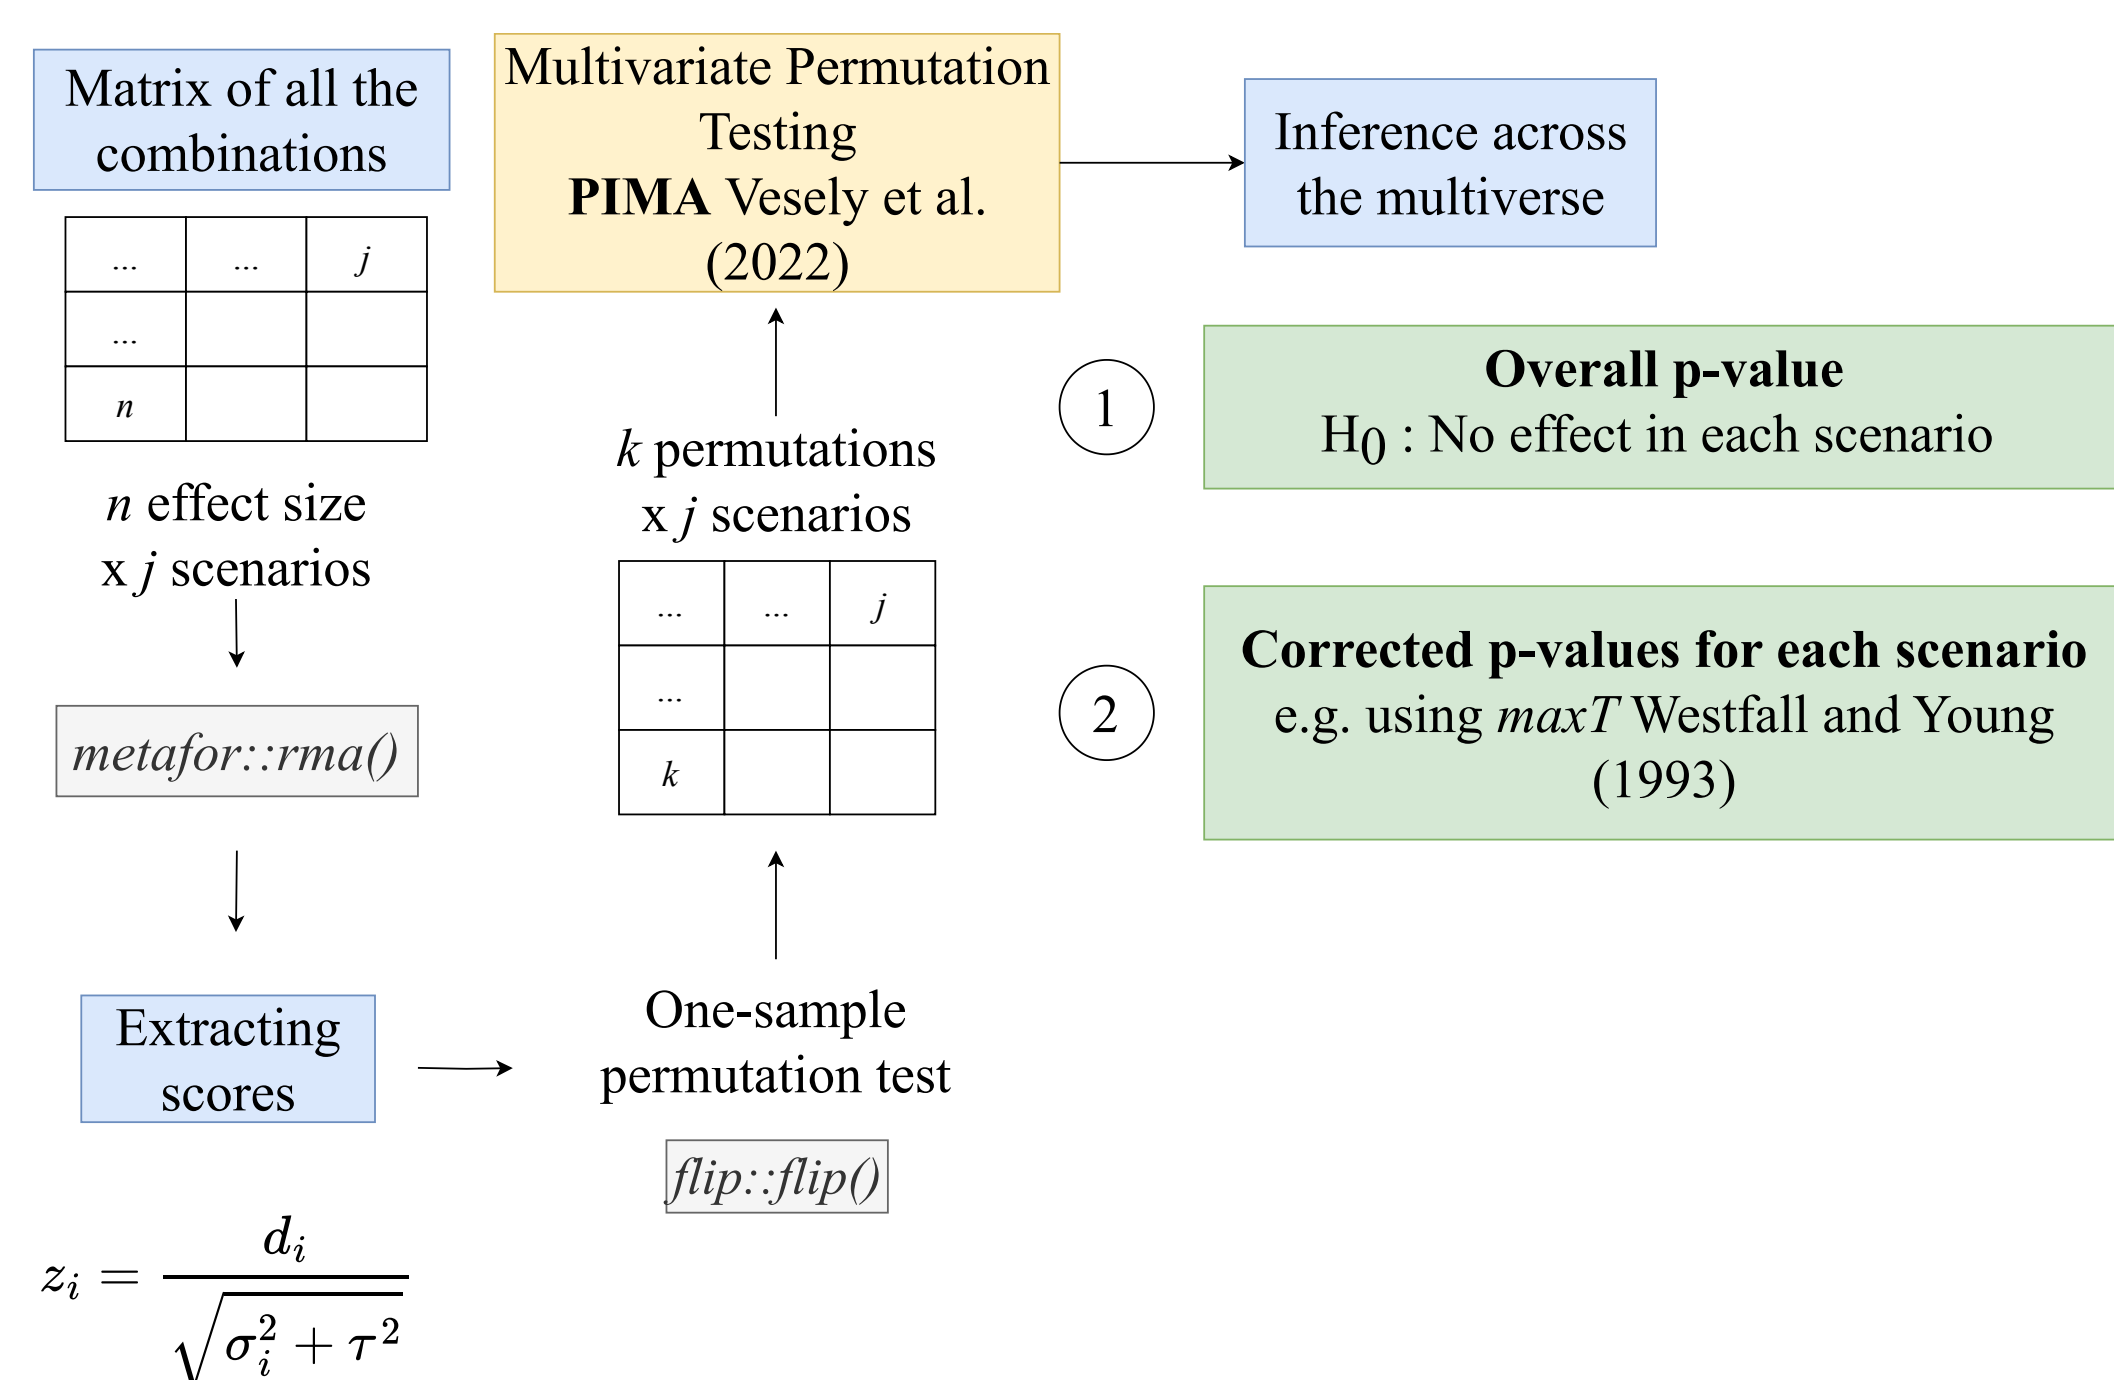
Matrix of all the combinations

| ... | ... | $j$ |
|---|---|---|
| ... | | |
| $n$ | | |

$n$ effect size x $j$ scenarios

metafor::rma()

Extracting scores

$z_i = \frac{d_i}{\sqrt{\sigma_i^2 + \tau^2}}$

Multivariate Permutation Testing **PIMA** Vesely et al. (2022)

$k$ permutations x $j$ scenarios

| ... | ... | $j$ |
|---|---|---|
| ... | | |
| $k$ | | |

One-sample permutation test

flip::flip()

Inference across the multiverse

1

**Overall p-value**
$H_0$ : No effect in each scenario

2

**Corrected p-values for each scenario**
e.g. using *maxT* Westfall and Young (1993)